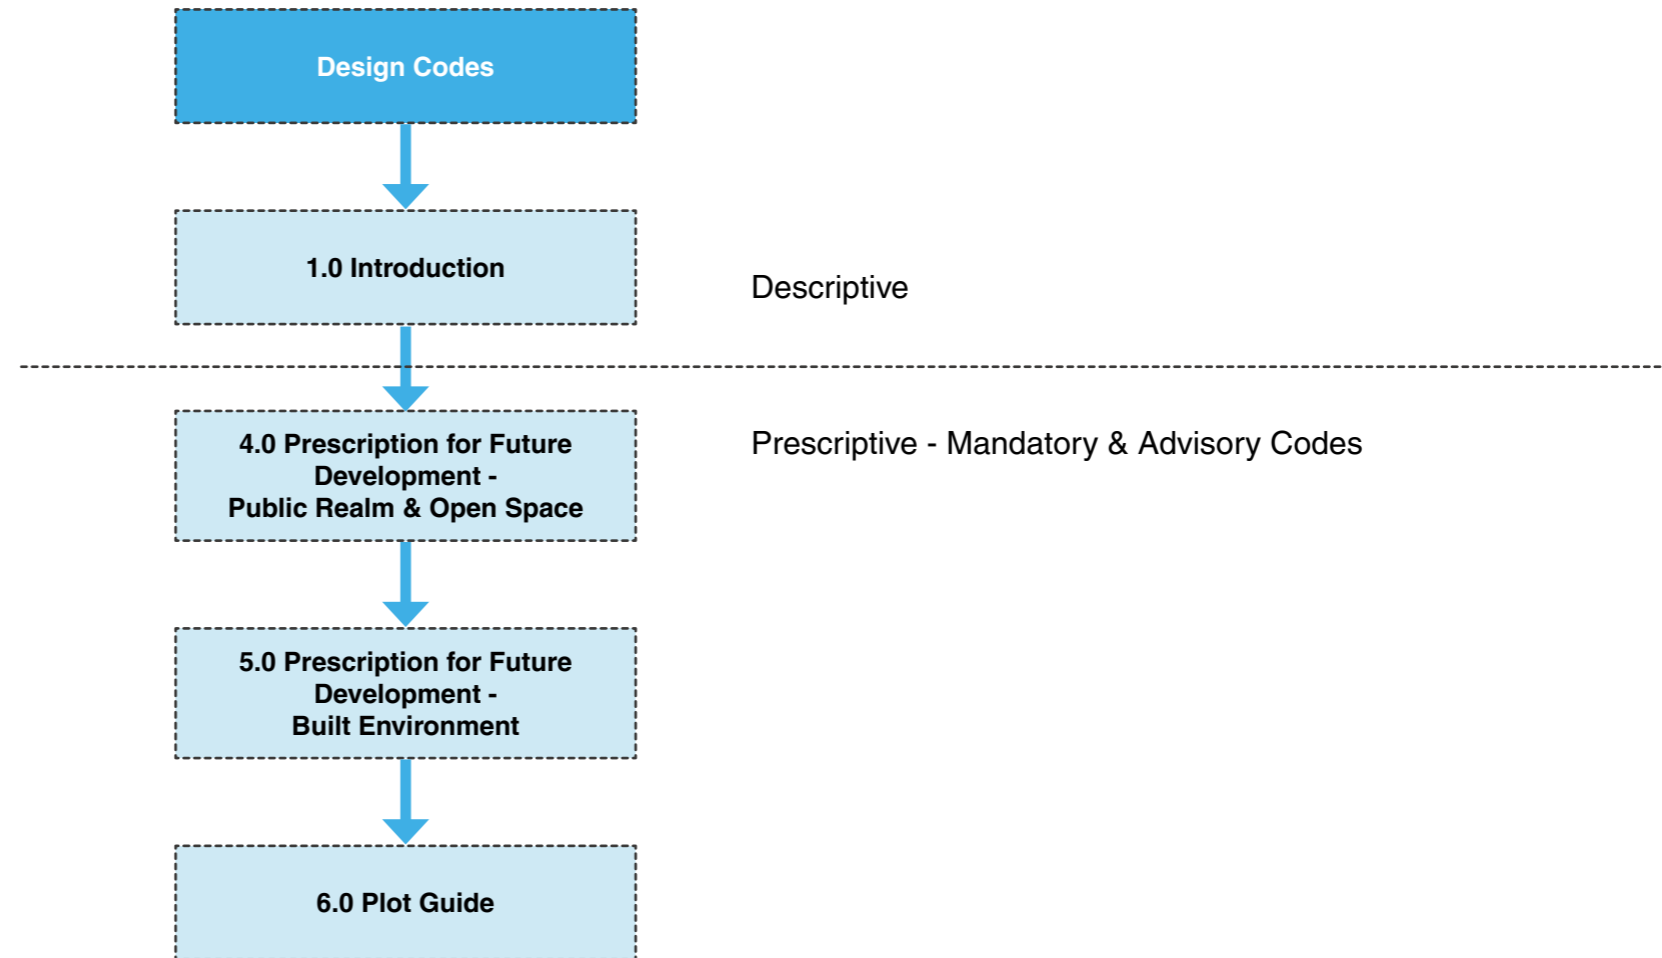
Design Codes

1.0 Introduction

Descriptive

4.0 Prescription for Future Development -
Public Realm & Open Space

Prescriptive - Mandatory & Advisory Codes

5.0 Prescription for Future Development -
Built Environment

6.0 Plot Guide